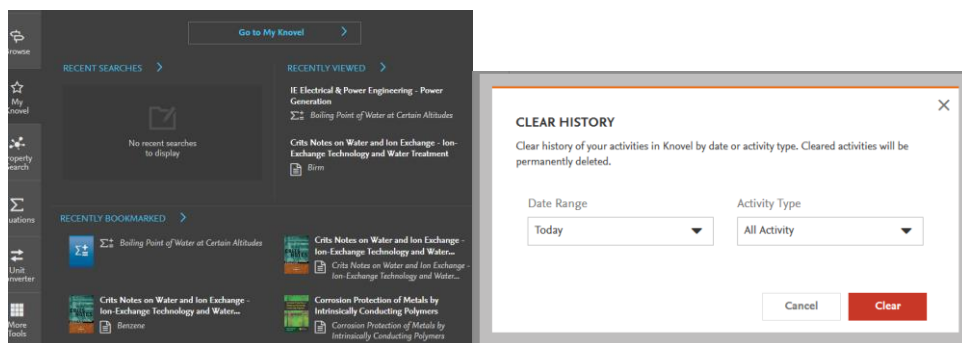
rowse

My Knovel

roperty earch

uations

Unit onverter

More Tools

Go to My Knovel >

RECENT SEARCHES >

No recent searches to display

RECENTLY VIEWED >

IE Electrical & Power Engineering - Power Generation

Boiling Point of Water at Certain Altitudes

Crits Notes on Water and Ion Exchange - Ion-Exchange Technology and Water Treatment

Birm

RECENTLY BOOKMARKED >

Boiling Point of Water at Certain Altitudes

Crits Notes on Water and Ion Exchange - Ion-Exchange Technology and Water...

Crits Notes on Water and Ion Exchange - Ion-Exchange Technology and Water...

Crits Notes on Water and Ion Exchange - Ion-Exchange Technology and Water...

Benzene

Corrosion Protection of Metals by Intrinsically Conducting Polymers

Corrosion Protection of Metals by Intrinsically Conducting Polymers

CLEAR HISTORY

Clear history of your activities in Knovel by date or activity type. Cleared activities will be permanently deleted.

Date Range

Today

Activity Type

All Activity

Cancel

Clear